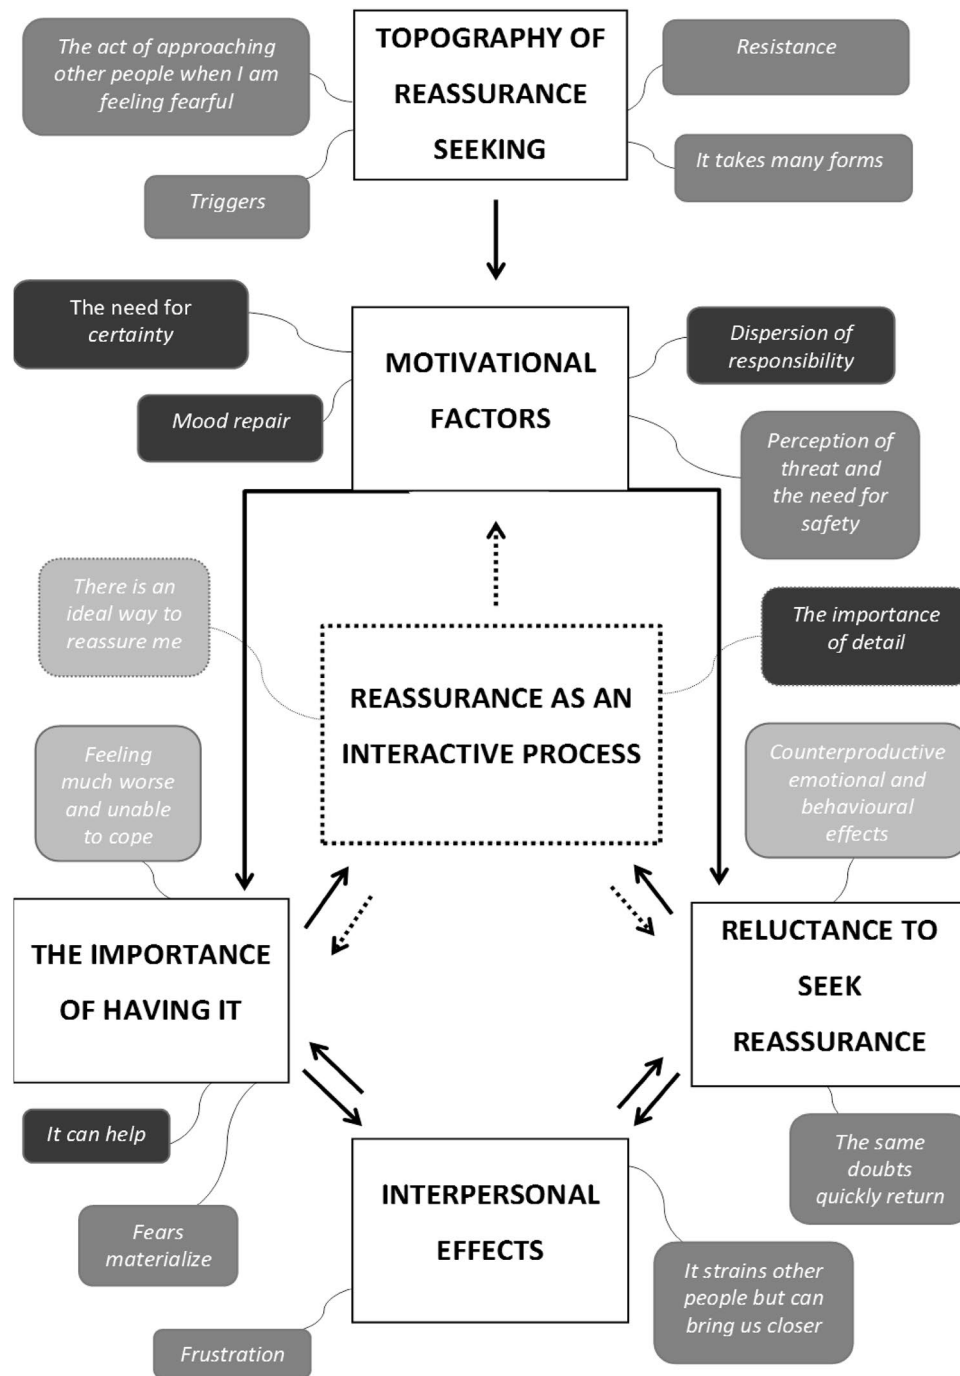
TOPOGRAPHY OF REASSURANCE SEEKING

The act of approaching other people when I am feeling fearful

Triggers

Resistance

It takes many forms

MOTIVATIONAL FACTORS

The need for certainty

Mood repair

Dispersion of responsibility

Perception of threat and the need for safety

REASSURANCE AS AN INTERACTIVE PROCESS

There is an ideal way to reassure me

The importance of detail

Feeling much worse and unable to cope

Counterproductive emotional and behavioural effects

THE IMPORTANCE OF HAVING IT

RELUCTANCE TO SEEK REASSURANCE

It can help

Fears materialize

The same doubts quickly return

INTERPERSONAL EFFECTS

It strains other people but can bring us closer

Frustration